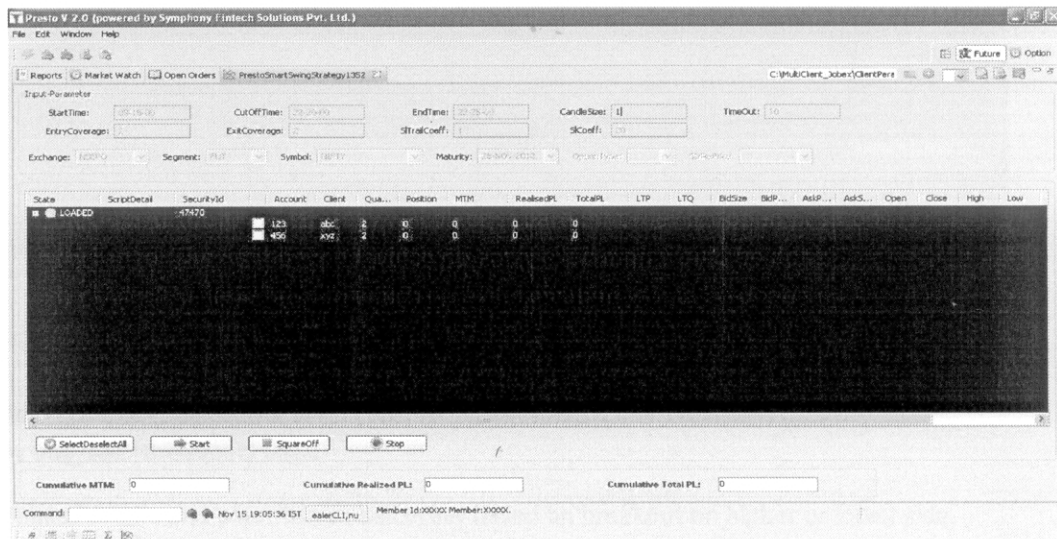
Presto V 2.0 (powered by Symphony Fintech Solutions Pvt. Ltd.)

File Edit Window Help

Future Option

Reports Market Watch Open Orders PrestoSmartSwingStrategy1352

C:\MultiClient_Jobex\ClientPerc

Input-Parameter

StartTime: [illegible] CutOffTime: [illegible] EndTime: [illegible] CandleSize: 1 TimeOut: 10

EntryCoverage: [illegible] ExitCoverage: 2 SlTrailCoeff: 1 SlCoeff: 20

Exchange: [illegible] Segment: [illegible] Symbol: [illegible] Maturity: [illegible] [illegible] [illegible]

| State | ScriptDetail | SecurityId | Account | Client | Qua... | Position | MTM | RealisedPL | TotalPL | LTP | LTQ | BidSize | BidP... | AskP... | AskS... | Open | Close | High | Low |
|---|---|---|---|---|---|---|---|---|---|---|---|---|---|---|---|---|---|---|---|
| LOADED | | 47470 | | | | | | | | | | | | | | | | | |
| | | | 123 | abc | 2 | 0 | 0 | 0 | 0 | | | | | | | | | | |
| | | | 456 | xyz | 2 | 0 | 0 | 0 | 0 | | | | | | | | | | |

SelectDeselectAll Start SquareOff Stop

Cumulative MTM: 0 Cumulative Realized PL: 0 Cumulative Total PL: 0

Command: Nov 15 19:05:36 IST ealerCLI,nu Member Id:XXXXX Member:XXXXX